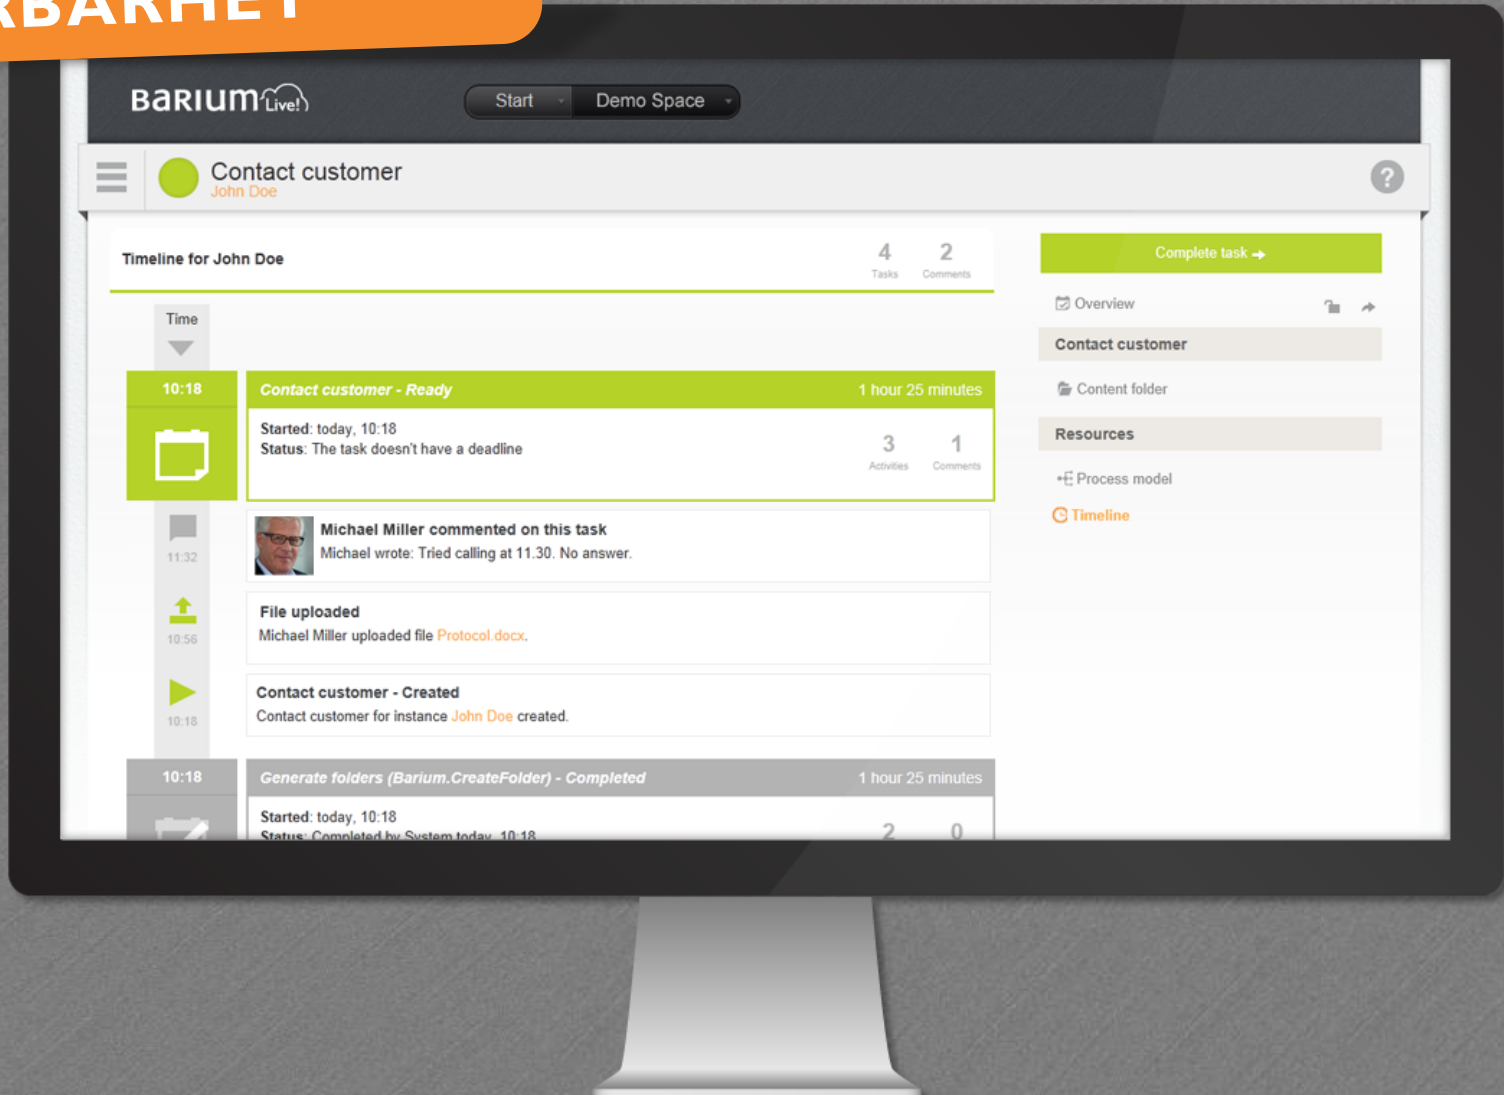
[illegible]BARHET

BaRIUM Live!

Start

Demo Space

Contact customer
John Doe

?

Timeline for John Doe

4
Tasks

2
Comments

Time

10:18

Contact customer - Ready

1 hour 25 minutes

Started: today, 10:18
Status: The task doesn't have a deadline

3
Activities

1
Comments

11:32

Michael Miller commented on this task
Michael wrote: Tried calling at 11.30. No answer.

10:56

File uploaded
Michael Miller uploaded file Protocol.docx.

10:18

Contact customer - Created
Contact customer for instance John Doe created.

10:18

Generate folders (Barium.CreateFolder) - Completed

1 hour 25 minutes

Started: today, 10:18
Status: Completed by System today, 10:18

2

0

Complete task →

Overview

Contact customer

Content folder

Resources

Process model

Timeline